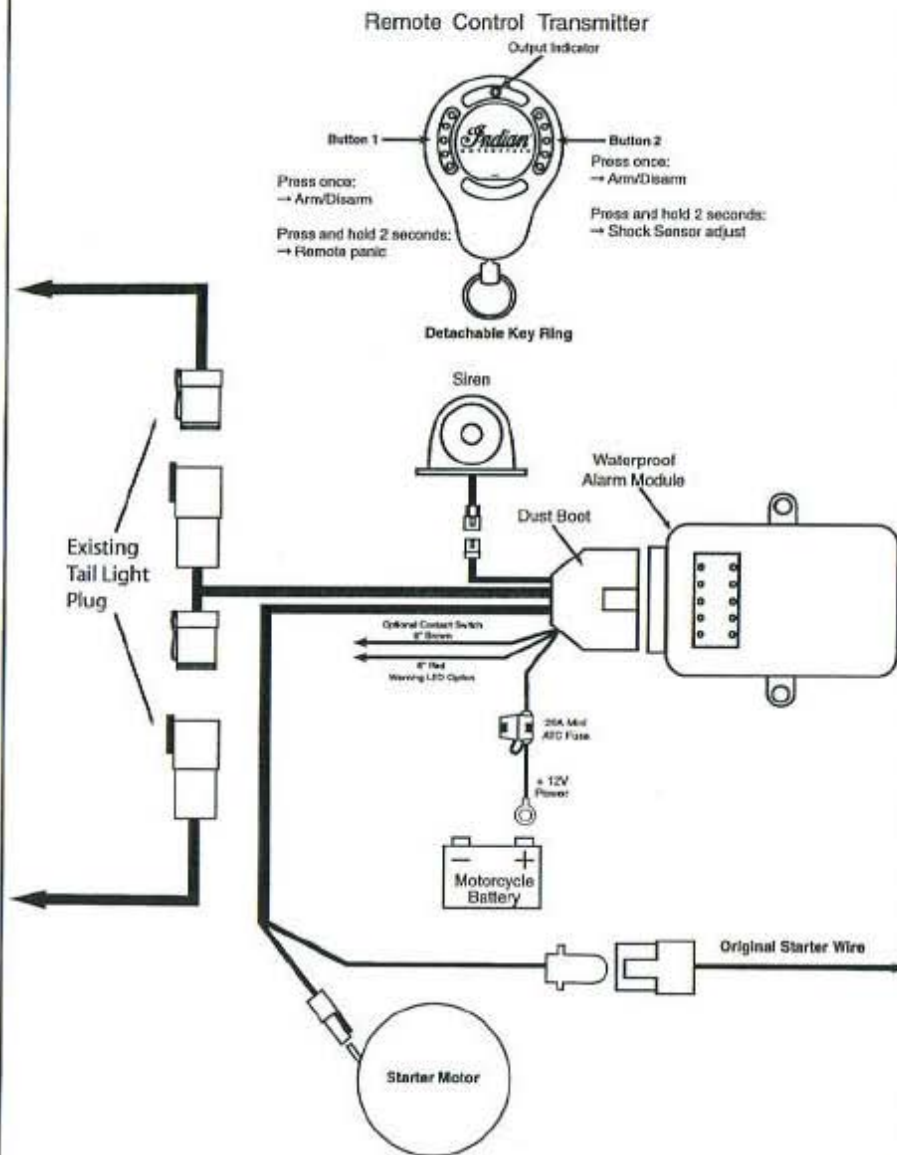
Remote Control Transmitter

Output Indicator

Button 1

Indian

Button 2

Press once:
→ Arm/Disarm

Press and hold 2 seconds:
→ Remote panic

Press once:
→ Arm/Disarm

Press and hold 2 seconds:
→ Shock Sensor adjust

Detachable Key Ring

Siren

Waterproof Alarm Module

Dust Boot

Existing Tail Light Plug

Optional Contact Switch 6" Brown

6" Red Warning LED Option

20A Mini ATC Fuse

+ 12V Power

Motorcycle Battery

Original Starter Wire

Starter Motor